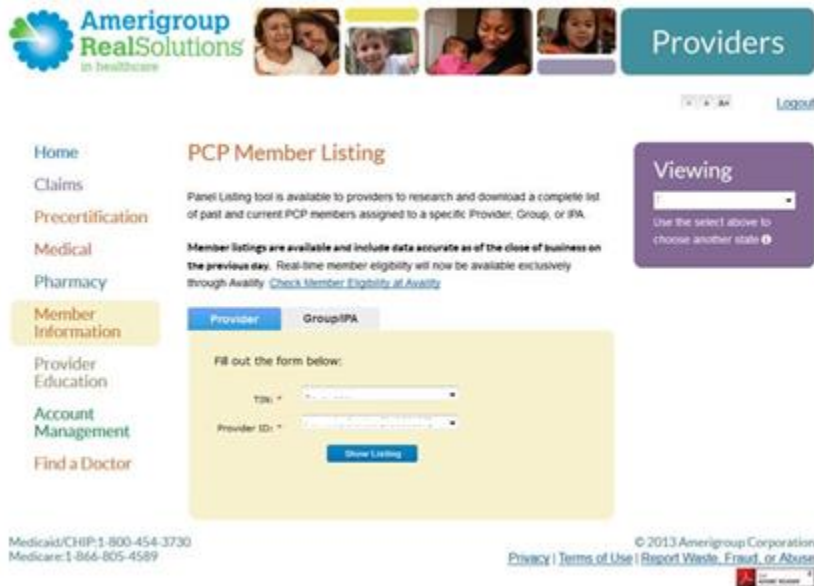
Amerigroup RealSolutions in healthcare

Providers

A A A+ Logout

Home
Claims
Precertification
Medical
Pharmacy
Member Information
Provider Education
Account Management
Find a Doctor

PCP Member Listing

Panel Listing tool is available to providers to research and download a complete list of past and current PCP members assigned to a specific Provider, Group, or IPA.

Member listings are available and include data accurate as of the close of business on the previous day. Real-time member eligibility will now be available exclusively through Availity. Check Member Eligibility at Availity

Provider | Group/IPA

Fill out the form below:

TIN: * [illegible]

Provider ID: * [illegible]

Show Listing

Viewing

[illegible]

Use the select above to choose another state

Medicaid/CHIP:1-800-454-3730
Medicare:1-866-805-4589

© 2013 Amerigroup Corporation
Privacy | Terms of Use | Report Waste, Fraud, or Abuse